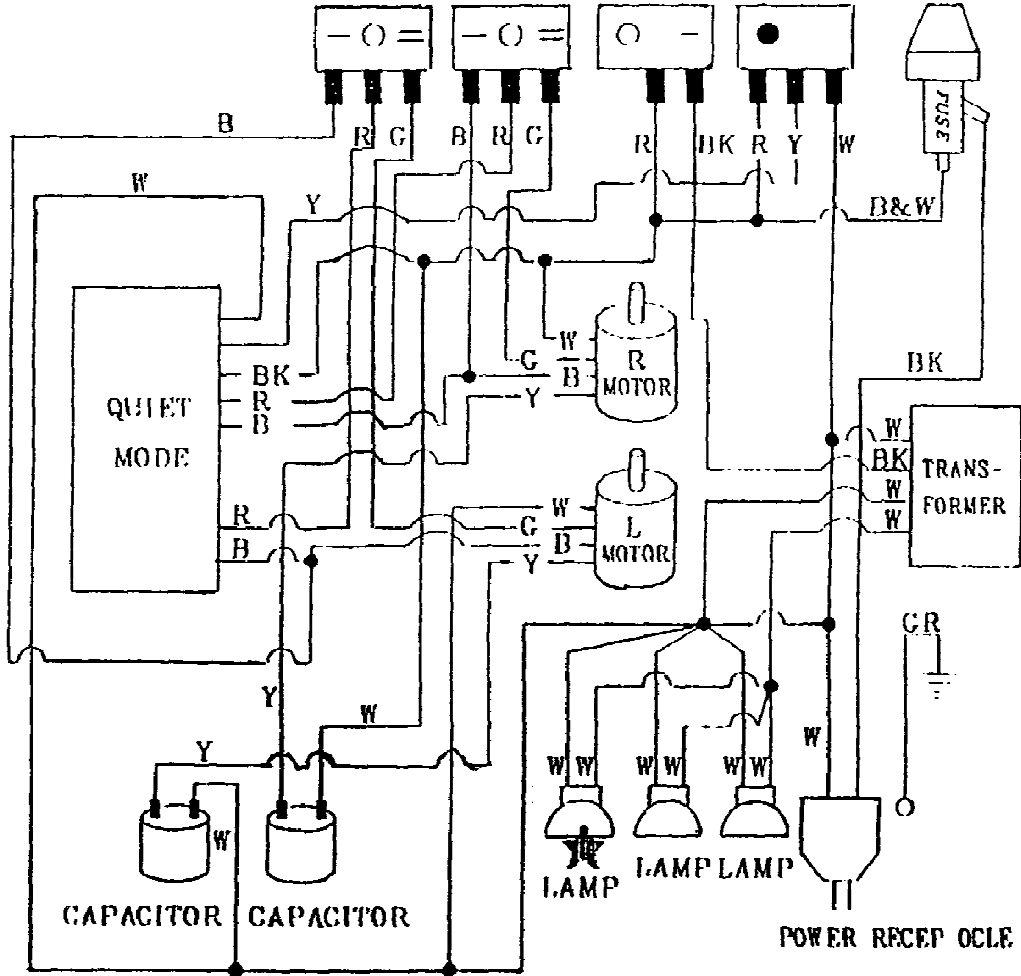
—○=
—○=
○ -
●
FUSE
B
R G
B R G
R
BK
R Y
W
W
Y
B&W
QUIET MODE
BK
R
B
R
B
W
G
B
R MOTOR
Y
W
G
B
L MOTOR
Y
BK
W
BK
W
W
TRANS-FORMER
GR
Y
W
Y
W
W
W W
W W
W W
CAPACITOR
CAPACITOR
LAMP
LAMP
LAMP
POWER RECEP OCLE